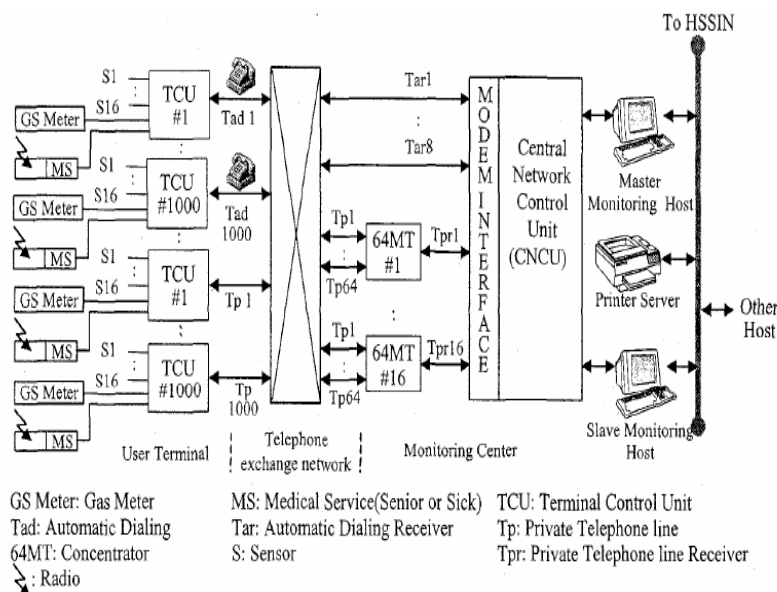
To HSSIN

S1
S16
GS Meter
MS
TCU #1
Tad 1

S1
S16
GS Meter
MS
TCU #1000
Tad 1000

S1
S16
GS Meter
MS
TCU #1
Tp 1

S1
S16
GS Meter
MS
TCU #1000
Tp 1000

Tar1
:
Tar8

Tp1
:
Tp64
64MT #1
Tpr1

Tp1
:
Tp64
64MT #16
Tpr16

MODEM INTERFACE

Central Network Control Unit (CNCU)

Master Monitoring Host
Printer Server
Slave Monitoring Host
Other Host

User Terminal
Telephone exchange network
Monitoring Center

GS Meter: Gas Meter
Tad: Automatic Dialing
64MT: Concentrator
: Radio

MS: Medical Service(Senior or Sick)
Tar: Automatic Dialing Receiver
S: Sensor

TCU: Terminal Control Unit
Tp: Private Telephone line
Tpr: Private Telephone line Receiver